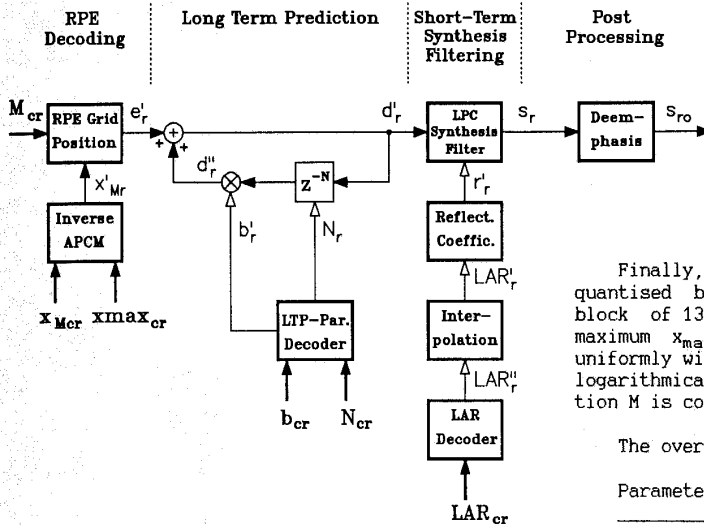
RPE Decoding

Long Term Prediction

Short-Term Synthesis Filtering

Post Processing

$M_{cr}$

RPE Grid Position

$e'_r$

+

+

+

$d'_r$

LPC Synthesis Filter

$s_r$

Deem-phasis

$s_{ro}$

$x'_{Mr}$

$d''_r$

$z^{-N}$

$r'_r$

Inverse APCM

$b'_r$

$N_r$

Reflect. Coeffic.

$LAR'_r$

$x_{Mcr}$ $xmax_{cr}$

LTP-Par. Decoder

Inter-polation

$LAR''_r$

$b_{cr}$ $N_{cr}$

LAR Decoder

$LAR_{cr}$

Finally, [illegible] quantised b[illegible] block of 13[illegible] maximum $x_{ma}$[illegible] uniformly wi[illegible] logarithmica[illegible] tion M is co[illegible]

The over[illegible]

Paramete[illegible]